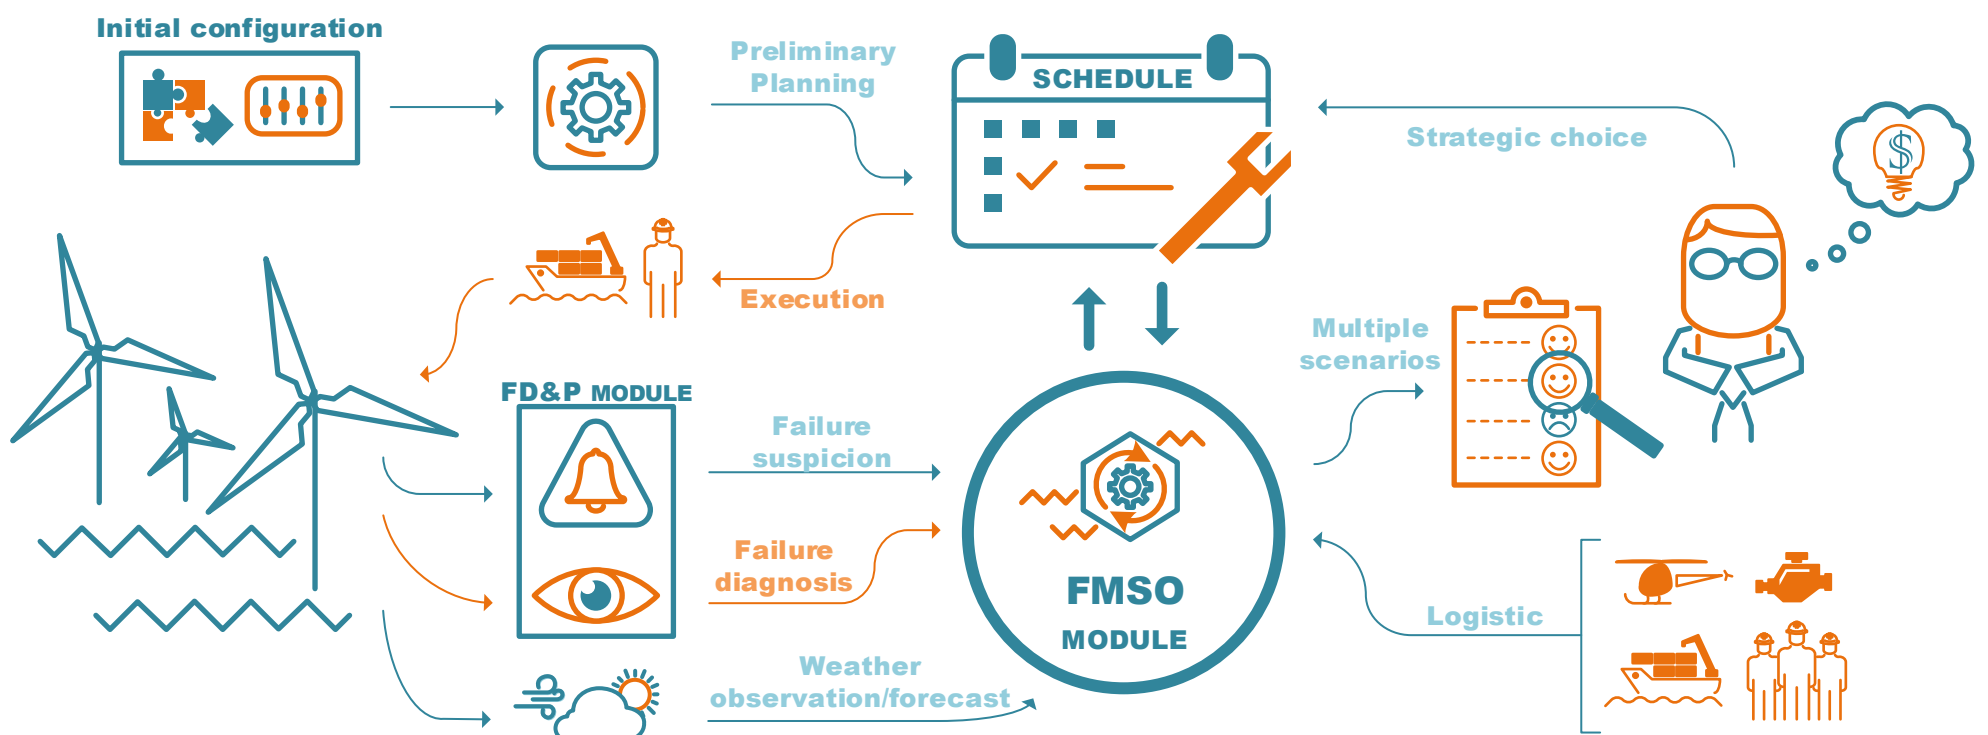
Initial configuration

Preliminary Planning

SCHEDULE

Strategic choice

Execution

FD&P MODULE

Multiple scenarios

Failure suspicion

Failure diagnosis

FMSO MODULE

Logistic

Weather observation/forecast